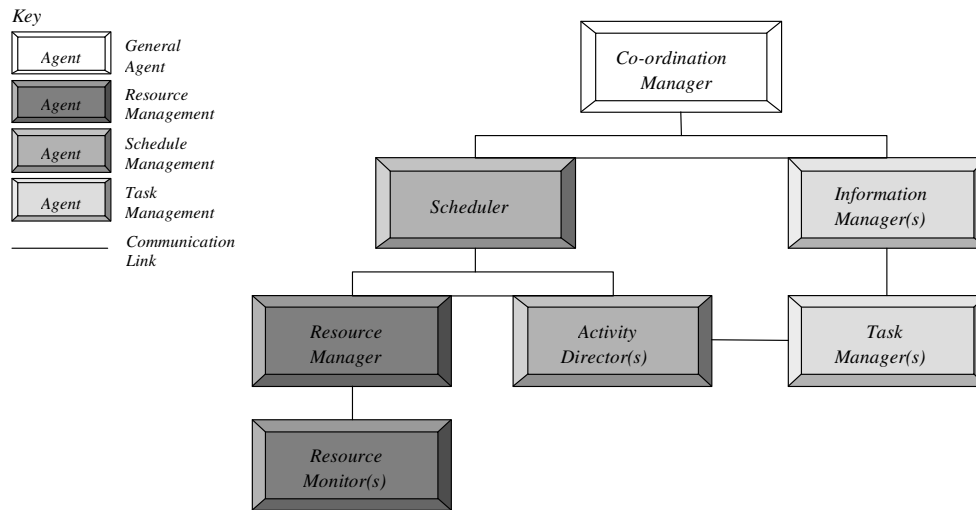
Key

Agent
General Agent

Agent
Resource Management

Agent
Schedule Management

Agent
Task Management

Communication Link

Co-ordination Manager

Scheduler

Information Manager(s)

Resource Manager

Activity Director(s)

Task Manager(s)

Resource Monitor(s)